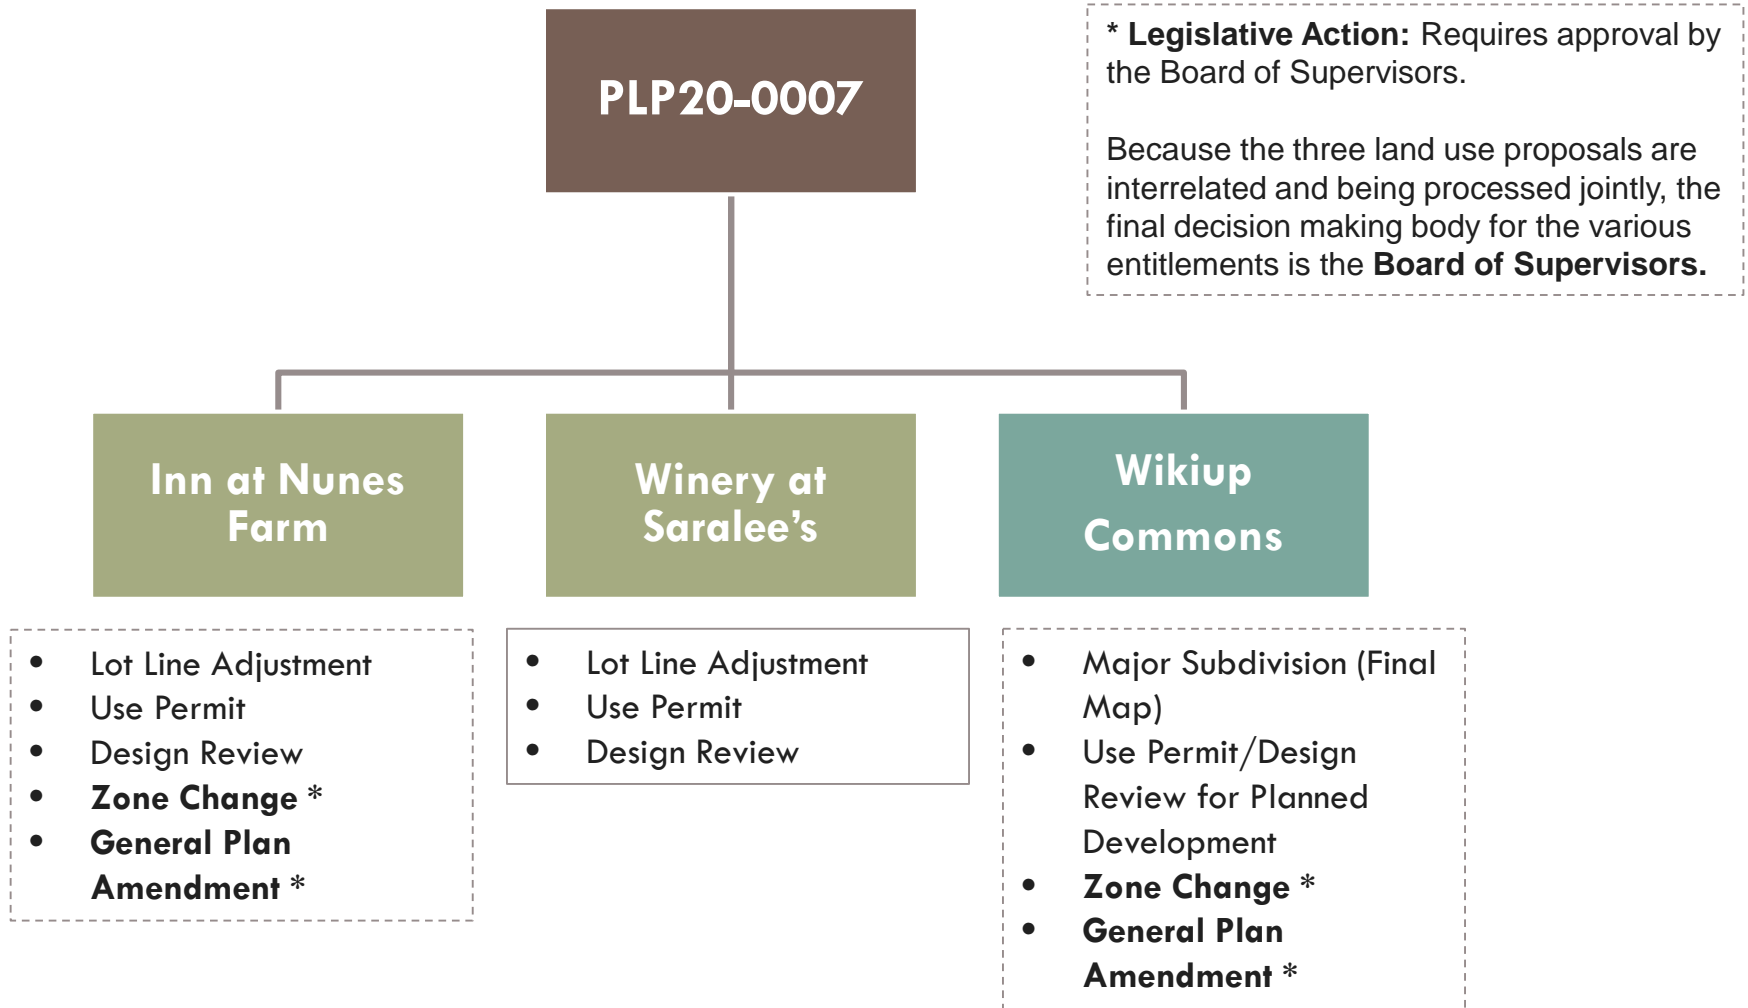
PLP20-0007

* **Legislative Action:** Requires approval by the Board of Supervisors.

Because the three land use proposals are interrelated and being processed jointly, the final decision making body for the various entitlements is the **Board of Supervisors.**

Inn at Nunes Farm

Winery at Saralee's

Wikiup Commons

- Lot Line Adjustment
- Use Permit
- Design Review
- **Zone Change** *
- **General Plan Amendment** *

- Lot Line Adjustment
- Use Permit
- Design Review

- Major Subdivision (Final Map)
- Use Permit/Design Review for Planned Development
- **Zone Change** *
- **General Plan Amendment** *